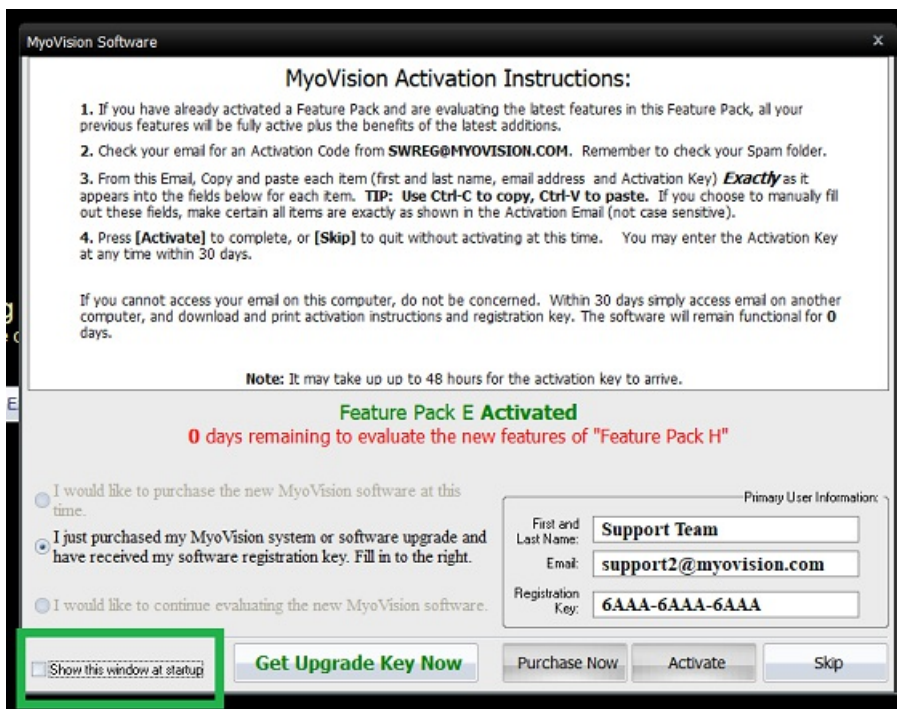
MyoVision Software ×

MyoVision Activation Instructions:

1. If you have already activated a Feature Pack and are evaluating the latest features in this Feature Pack, all your previous features will be fully active plus the benefits of the latest additions.

2. Check your email for an Activation Code from SWREG@MYOVISION.COM. Remember to check your Spam folder.

3. From this Email, Copy and paste each item (first and last name, email address and Activation Key) Exactly as it appears into the fields below for each item. TIP: Use Ctrl-C to copy, Ctrl-V to paste. If you choose to manually fill out these fields, make certain all items are exactly as shown in the Activation Email (not case sensitive).

4. Press [Activate] to complete, or [Skip] to quit without activating at this time. You may enter the Activation Key at any time within 30 days.

If you cannot access your email on this computer, do not be concerned. Within 30 days simply access email on another computer, and download and print activation instructions and registration key. The software will remain functional for 0 days.

Note: It may take up up to 48 hours for the activation key to arrive.

Feature Pack E Activated
0 days remaining to evaluate the new features of "Feature Pack H"

I would like to purchase the new MyoVision software at this time.

I just purchased my MyoVision system or software upgrade and have received my software registration key. Fill in to the right.

I would like to continue evaluating the new MyoVision software.

Primary User Information:

First and Last Name: Support Team

Email: support2@myovision.com

Registration Key: 6AAA-6AAA-6AAA

Show this window at startup

Get Upgrade Key Now

Purchase Now

Activate

Skip